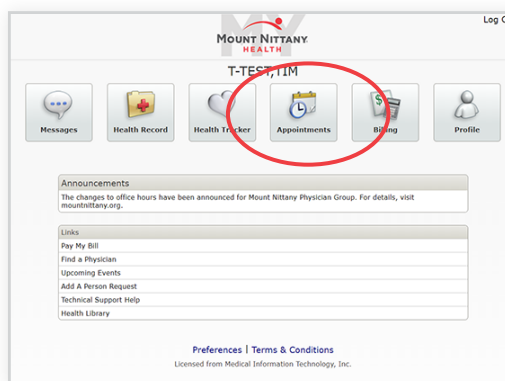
Log O

MOUNT NITTANY HEALTH

T-TEST,TIM

Messages
Health Record
Health Tracker
Appointments
Billing
Profile

Announcements
The changes to office hours have been announced for Mount Nittany Physician Group. For details, visit mountnittany.org.

Links
Pay My Bill
Find a Physician
Upcoming Events
Add A Person Request
Technical Support Help
Health Library

Preferences | Terms & Conditions
Licensed from Medical Information Technology, Inc.